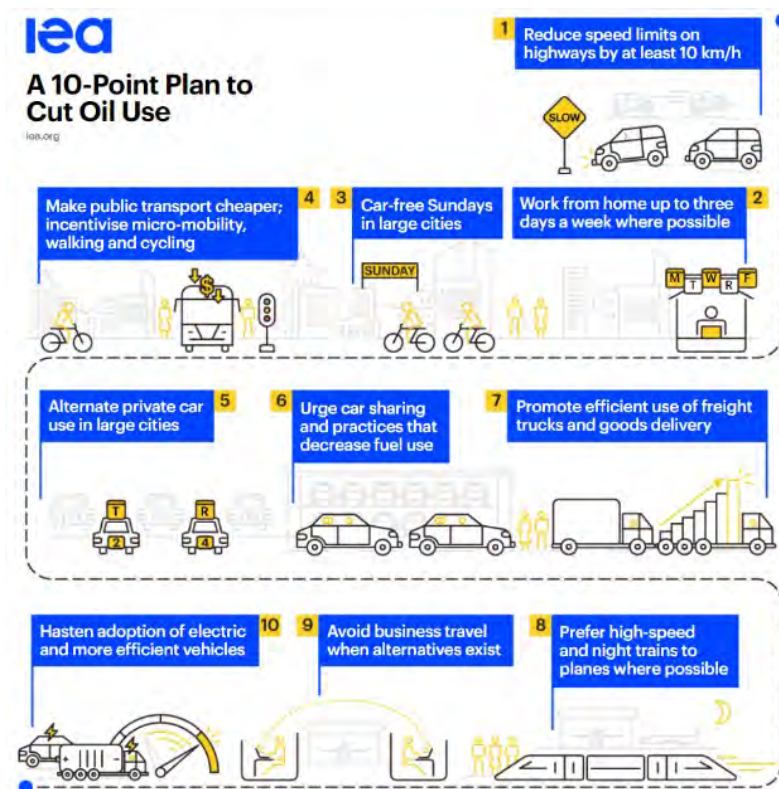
iea

A 10-Point Plan to Cut Oil Use

iea.org

1 Reduce speed limits on highways by at least 10 km/h

SLOW

4 Make public transport cheaper; incentivise micro-mobility, walking and cycling

3 Car-free Sundays in large cities

SUNDAY

2 Work from home up to three days a week where possible

M T W R F

5 Alternate private car use in large cities

T 2

R 4

6 Urge car sharing and practices that decrease fuel use

7 Promote efficient use of freight trucks and goods delivery

10 Hasten adoption of electric and more efficient vehicles

9 Avoid business travel when alternatives exist

8 Prefer high-speed and night trains to planes where possible